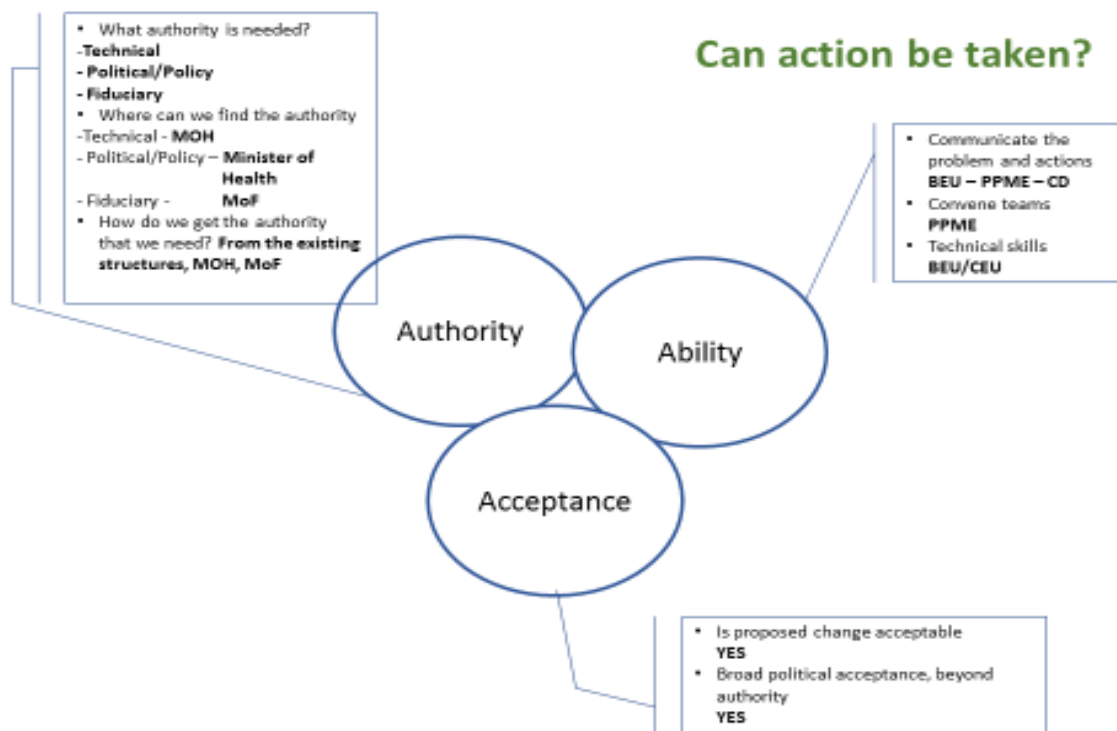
Can action be taken?

- What authority is needed?
-**Technical**
**- Political/Policy**
**- Fiduciary**
- Where can we find the authority
-Technical - **MOH**
- Political/Policy – **Minister of Health**
- Fiduciary - **MoF**
- How do we get the authority that we need? **From the existing structures, MOH, MoF**

- Communicate the problem and actions **BEU – PPME – CD**
- Convene teams **PPME**
- Technical skills **BEU/CEU**

Authority

Ability

Acceptance

- Is proposed change acceptable **YES**
- Broad political acceptance, beyond authority **YES**